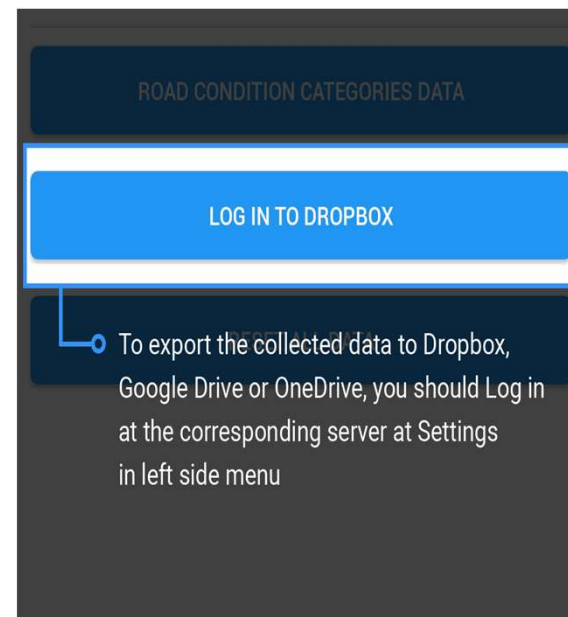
ROAD CONDITION CATEGORIES DATA

LOG IN TO DROPBOX

RESET ALL DATA

To export the collected data to Dropbox, Google Drive or OneDrive, you should Log in at the corresponding server at Settings in left side menu